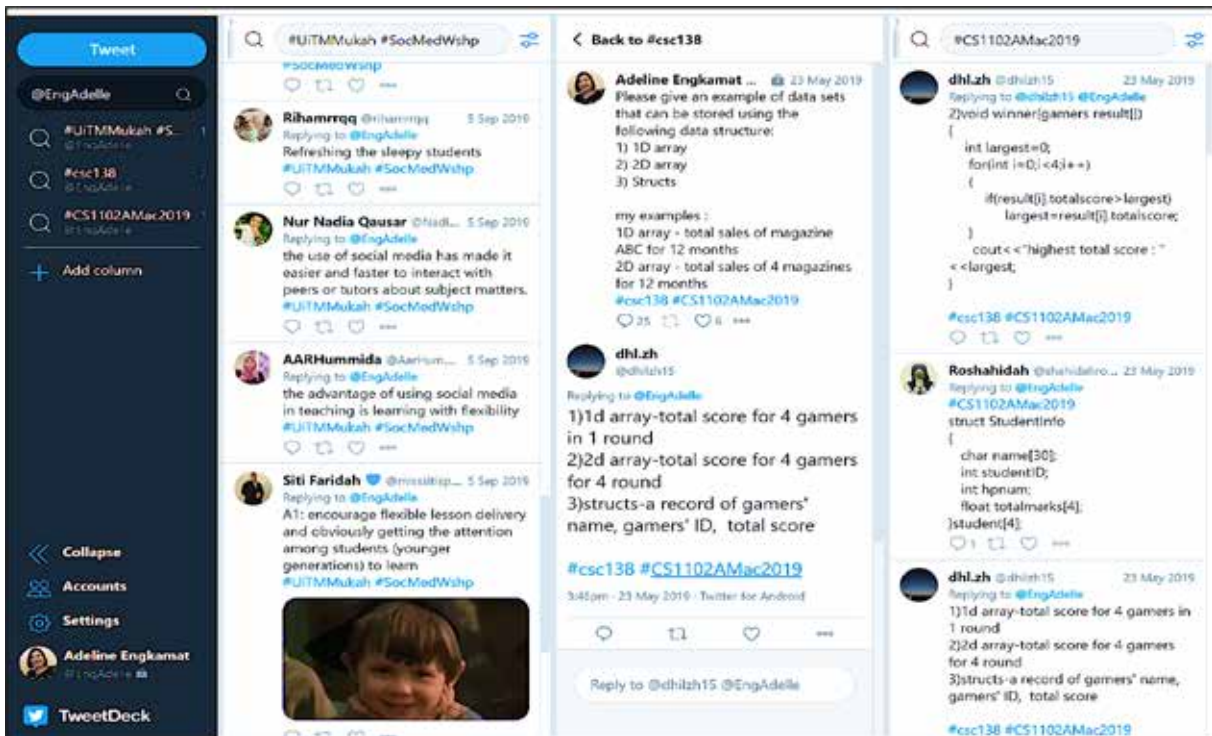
Tweet

@EngAdelle

#UiTMMukah #S...
@EngAdelle

#csc138
@EngAdelle

#CS1102AMac2019
@EngAdelle

Add column

Collapse

Accounts

Settings

Adeline Engkamat
@EngAdelle

TweetDeck

#UiTMMukah #SocMedWshp

#SocMedWshp

Rihamrrqq @rihamrrqq 5 Sep 2019
Replying to @EngAdelle
Refreshing the sleepy students
#UiTMMukah #SocMedWshp

Nur Nadia Qausar @Nadi... 5 Sep 2019
Replying to @EngAdelle
the use of social media has made it easier and faster to interact with peers or tutors about subject matters. #UiTMMukah #SocMedWshp

AARHummida @AarHum... 5 Sep 2019
Replying to @EngAdelle
the advantage of using social media in teaching is learning with flexibility
#UiTMMukah #SocMedWshp

Siti Faridah @mssitisp... 5 Sep 2019
Replying to @EngAdelle
A1: encourage flexible lesson delivery and obviously getting the attention among students (younger generations) to learn
#UiTMMukah #SocMedWshp

Back to #csc138

Adeline Engkamat ... 23 May 2019
Please give an example of data sets that can be stored using the following data structure:
1) 1D array
2) 2D array
3) Structs

my examples :
1D array - total sales of magazine ABC for 12 months
2D array - total sales of 4 magazines for 12 months
#csc138 #CS1102AMac2019
25 6

dhl.zh
@dhilzh15
Replying to @EngAdelle
1)1d array-total score for 4 gamers in 1 round
2)2d array-total score for 4 gamers for 4 round
3)structs-a record of gamers' name, gamers' ID, total score

#csc138 #CS1102AMac2019

3:40pm · 23 May 2019 · Twitter for Android

Reply to @dhilzh15 @EngAdelle

#CS1102AMac2019

dhl.zh @dhilzh15 23 May 2019
Replying to @dhilzh15 @EngAdelle
2)void winner(gamers result[])
{
int largest=0;
for(int i=0;i<4;i++)
{
if(result[i].totalscore>largest)
largest=result[i].totalscore;
}
cout<<"highest total score : "<<largest;
}

#csc138 #CS1102AMac2019

Roshahidah @shahidahro... 23 May 2019
Replying to @EngAdelle
#CS1102AMac2019
struct StudentInfo
{
char name[30];
int studentID;
int hpnum;
float totalmarks[4];
}student[4];
1

dhl.zh @dhilzh15 23 May 2019
Replying to @EngAdelle
1)1d array-total score for 4 gamers in 1 round
2)2d array-total score for 4 gamers for 4 round
3)structs-a record of gamers' name, gamers' ID, total score

#csc138 #CS1102AMac2019